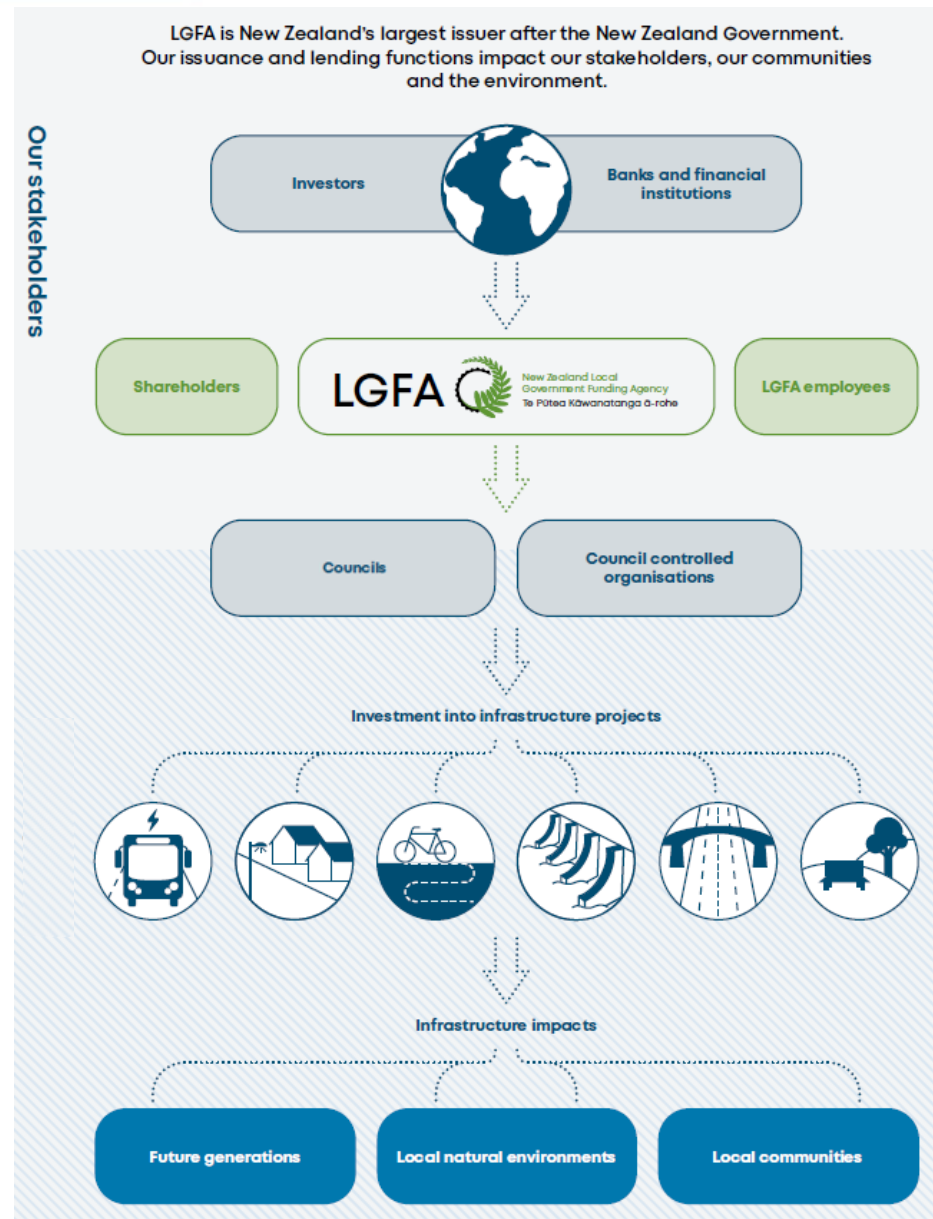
LGFA is New Zealand's largest issuer after the New Zealand Government. Our issuance and lending functions impact our stakeholders, our communities and the environment.

Our stakeholders

Investors

Banks and financial institutions

Shareholders

LGFA

New Zealand Local Government Funding Agency
Te Pūtea Kāwanatanga ā-rohe

LGFA employees

Councils

Council controlled organisations

Investment into infrastructure projects

Infrastructure impacts

Future generations

Local natural environments

Local communities